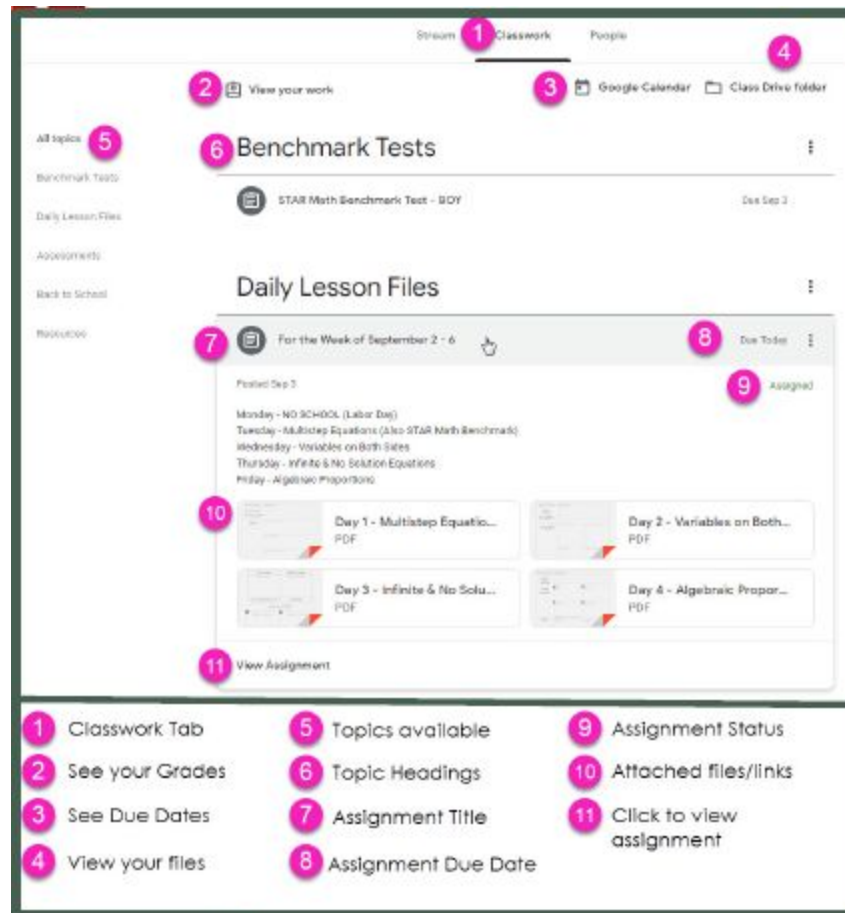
Stream 1 Classwork People

4

2 View your work

3 Google Calendar Class Drive folder

All topics 5

Benchmark Tests

Daily Lesson Files

Assessments

Back to School

Resources

6 Benchmark Tests

STAR Math Benchmark Test - BOY Due Sep 3

Daily Lesson Files

7 For the Week of September 2 - 6

8 Due Today

Posted Sep 3

9 Assigned

Monday - NO SCHOOL (Labor Day)
Tuesday - Multistep Equations (Also STAR Math Benchmark)
Wednesday - Variables on Both Sides
Thursday - Infinite & No Solution Equations
Friday - Algebraic Proportions

10

Day 1 - Multistep Equatio...
PDF

Day 2 - Variables on Both...
PDF

Day 3 - Infinite & No Solu...
PDF

Day 4 - Algebraic Propor...
PDF

11 View Assignment

1 Classwork Tab
2 See your Grades
3 See Due Dates
4 View your files

5 Topics available
6 Topic Headings
7 Assignment Title
8 Assignment Due Date

9 Assignment Status
10 Attached files/links
11 Click to view assignment